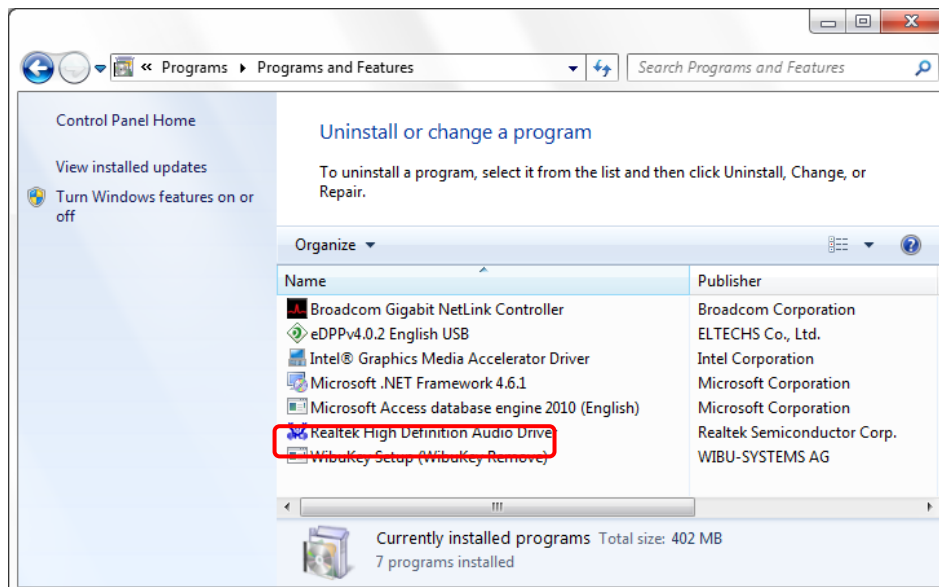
« Programs ▸ Programs and Features

Search Programs and Features

Control Panel Home

View installed updates

Turn Windows features on or off

Uninstall or change a program

To uninstall a program, select it from the list and then click Uninstall, Change, or Repair.

Organize ▾

| Name | Publisher |
|---|---|
| Broadcom Gigabit NetLink Controller | Broadcom Corporation |
| eDPPv4.0.2 English USB | ELTECHS Co., Ltd. |
| Intel® Graphics Media Accelerator Driver | Intel Corporation |
| Microsoft .NET Framework 4.6.1 | Microsoft Corporation |
| Microsoft Access database engine 2010 (English) | Microsoft Corporation |
| Realtek High Definition Audio Driver | Realtek Semiconductor Corp. |
| WibuKey Setup (WibuKey Remove) | WIBU-SYSTEMS AG |

Currently installed programs Total size: 402 MB
7 programs installed